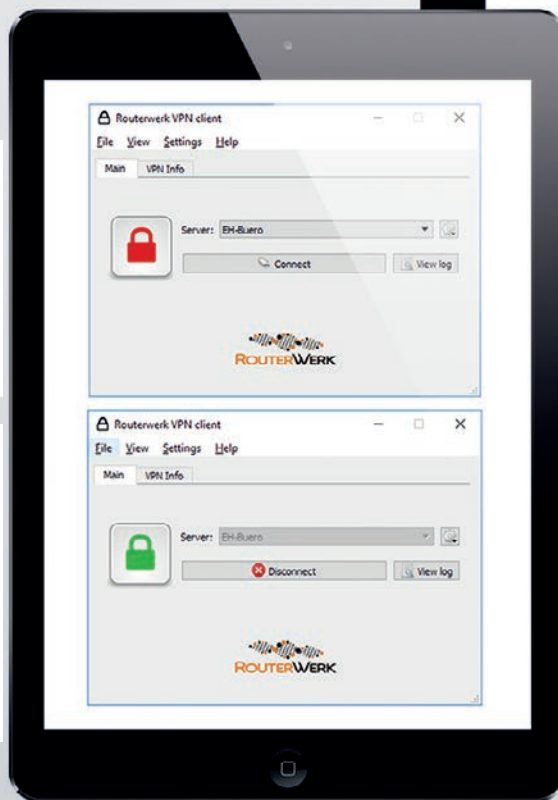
Routerwerk VPN client

File View Settings Help

Main VPN Info

Server: EH-Buero

Connect

View log

ROUTERWERK

Routerwerk VPN client

File View Settings Help

Main VPN Info

Server: EH-Buero

Disconnect

View log

ROUTERWERK